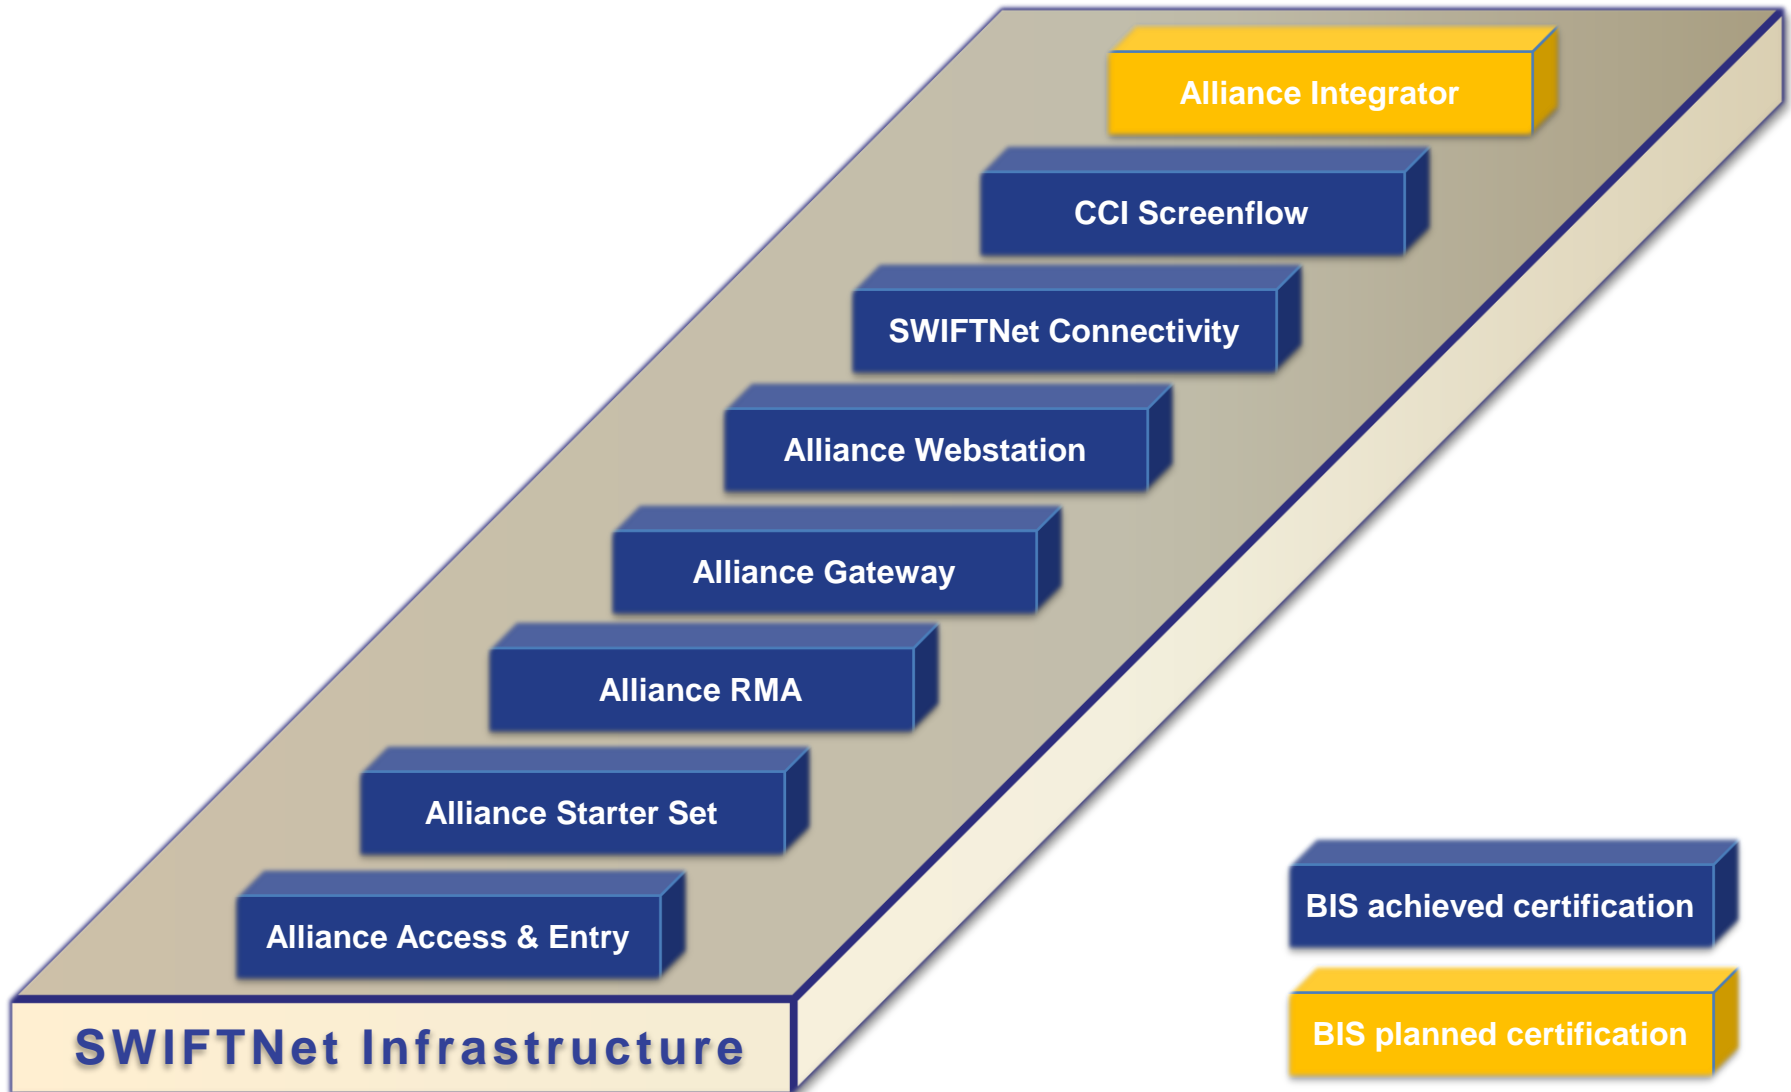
Alliance Integrator

CCI Screenflow

SWIFTNet Connectivity

Alliance Webstation

Alliance Gateway

Alliance RMA

Alliance Starter Set

Alliance Access & Entry

SWIFTNet Infrastructure

BIS achieved certification

BIS planned certification